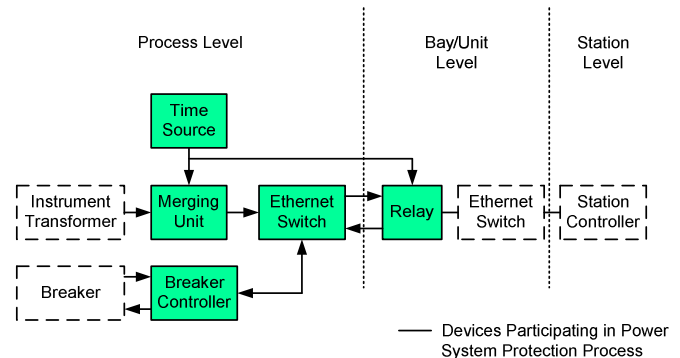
Process Level

Bay/Unit Level

Station Level

Time Source

Instrument Transformer

Merging Unit

Ethernet Switch

Relay

Ethernet Switch

Station Controller

Breaker

Breaker Controller

Devices Participating in Power System Protection Process